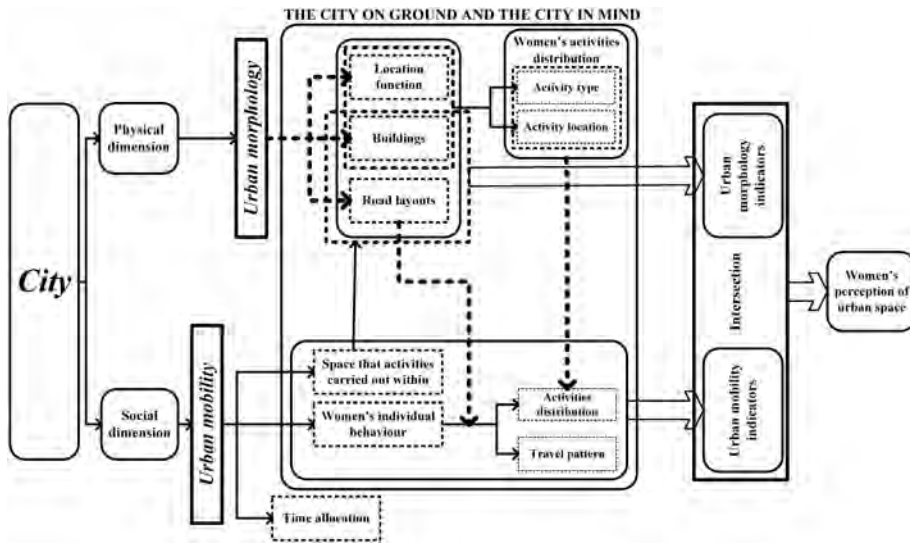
THE CITY ON GROUND AND THE CITY IN MIND

City

Physical dimension

Social dimension

Urban morphology

Urban mobility

Location function

Buildings

Road layouts

Women's activities distribution

Activity type

Activity location

Space that activities carried out within

Women's individual behaviour

Activities distribution

Travel pattern

Time allocation

Urban morphology indicators

Intersection

Urban mobility indicators

Women's perception of urban space